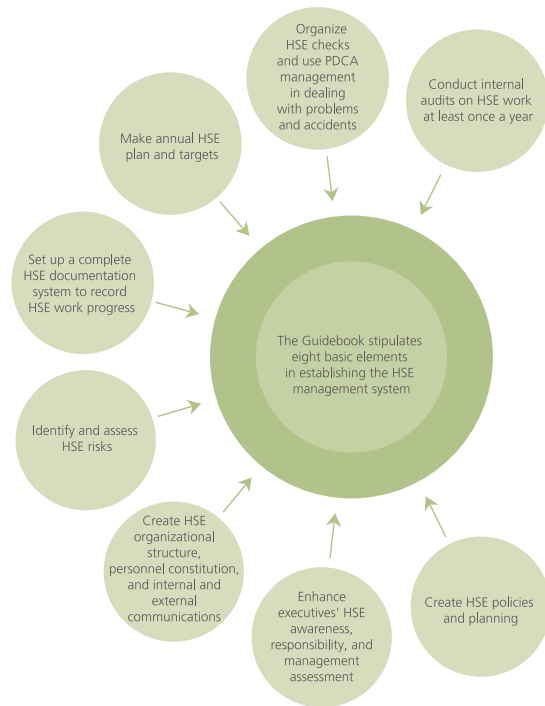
Organize HSE checks and use PDCA management in dealing with problems and accidents

Conduct internal audits on HSE work at least once a year

Make annual HSE plan and targets

Set up a complete HSE documentation system to record HSE work progress

The Guidebook stipulates eight basic elements in establishing the HSE management system

Identify and assess HSE risks

Create HSE organizational structure, personnel constitution, and internal and external communications

Enhance executives' HSE awareness, responsibility, and management assessment

Create HSE policies and planning